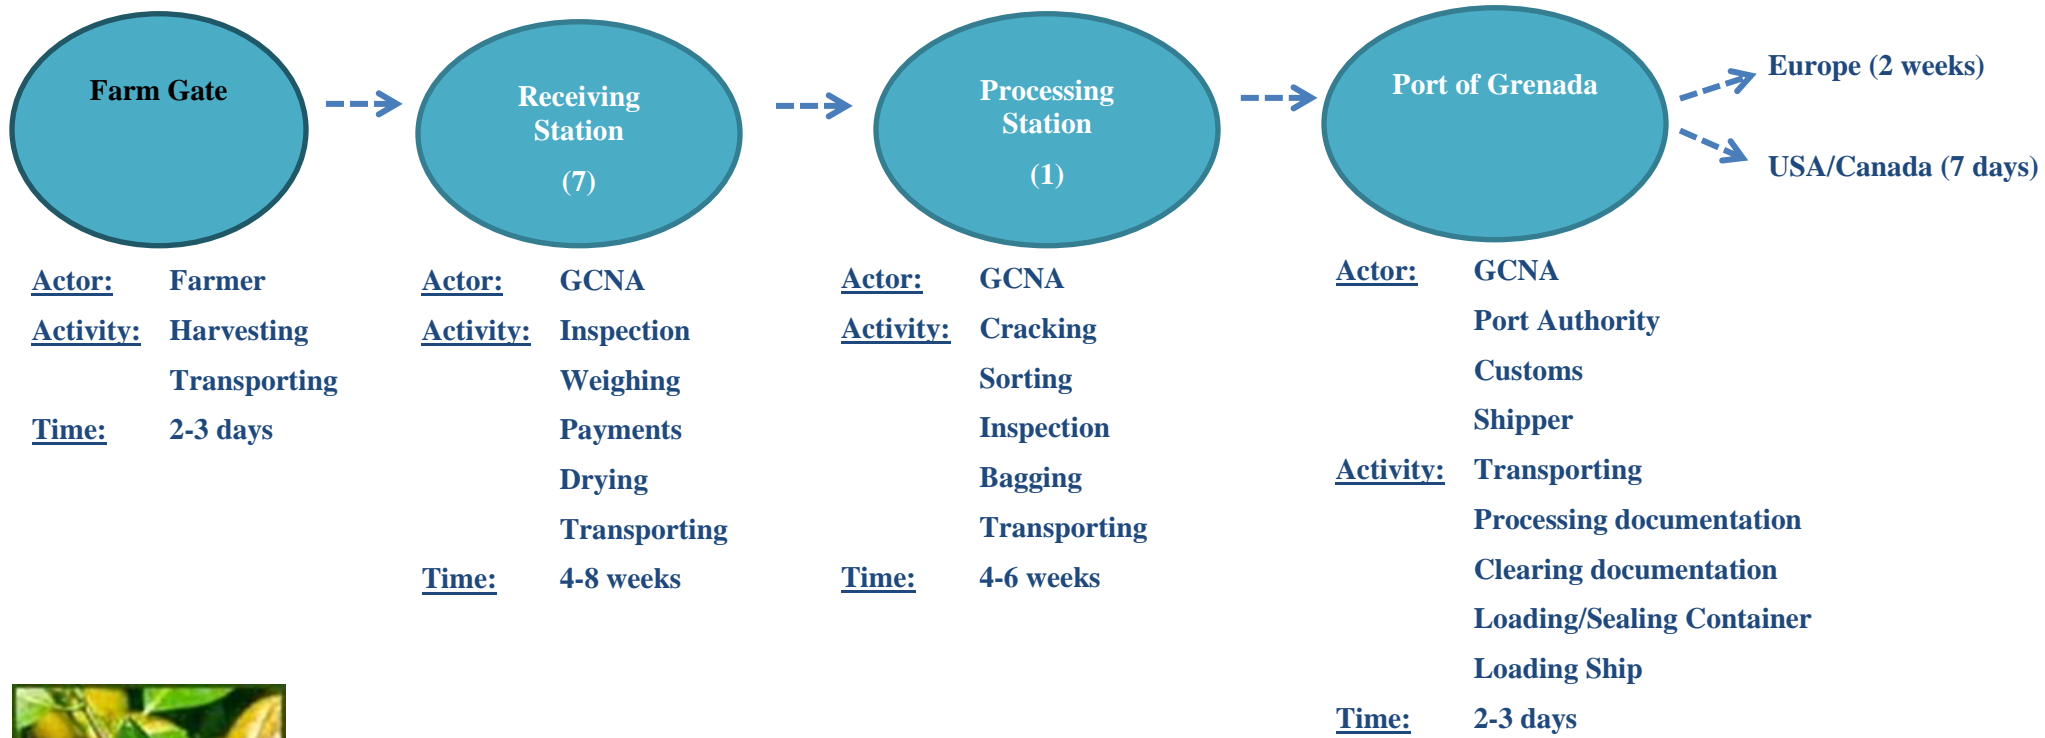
Farm Gate

Receiving Station (7)

Processing Station (1)

Port of Grenada

Europe (2 weeks)

USA/Canada (7 days)

Actor: Farmer
Activity: Harvesting
Transporting
Time: 2-3 days

Actor: GCNA
Activity: Inspection
Weighing
Payments
Drying
Transporting
Time: 4-8 weeks

Actor: GCNA
Activity: Cracking
Sorting
Inspection
Bagging
Transporting
Time: 4-6 weeks

Actor: GCNA
Port Authority
Customs
Shipper
Activity: Transporting
Processing documentation
Clearing documentation
Loading/Sealing Container
Loading Ship
Time: 2-3 days